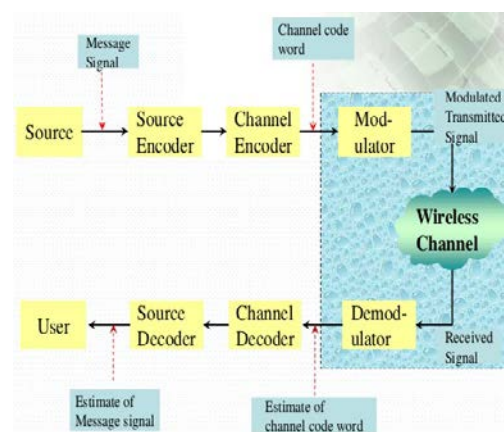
Message Signal

Channel code word

Source

Source Encoder

Channel Encoder

Mod-ulator

Modulated Transmitted Signal

Wireless Channel

User

Source Decoder

Channel Decoder

Demod-ulator

Received Signal

Estimate of Message signal

Estimate of channel code word